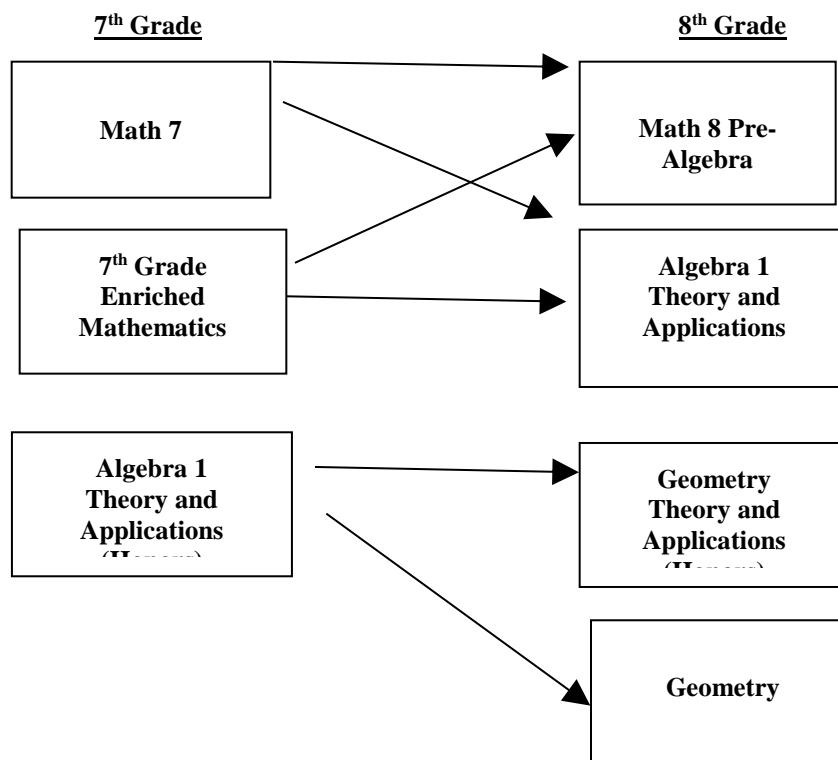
7<sup>th</sup> Grade

8<sup>th</sup> Grade

Math 7

7<sup>th</sup> Grade Enriched Mathematics

Algebra 1 Theory and Applications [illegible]

Math 8 Pre-Algebra

Algebra 1 Theory and Applications

Geometry Theory and Applications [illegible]

Geometry